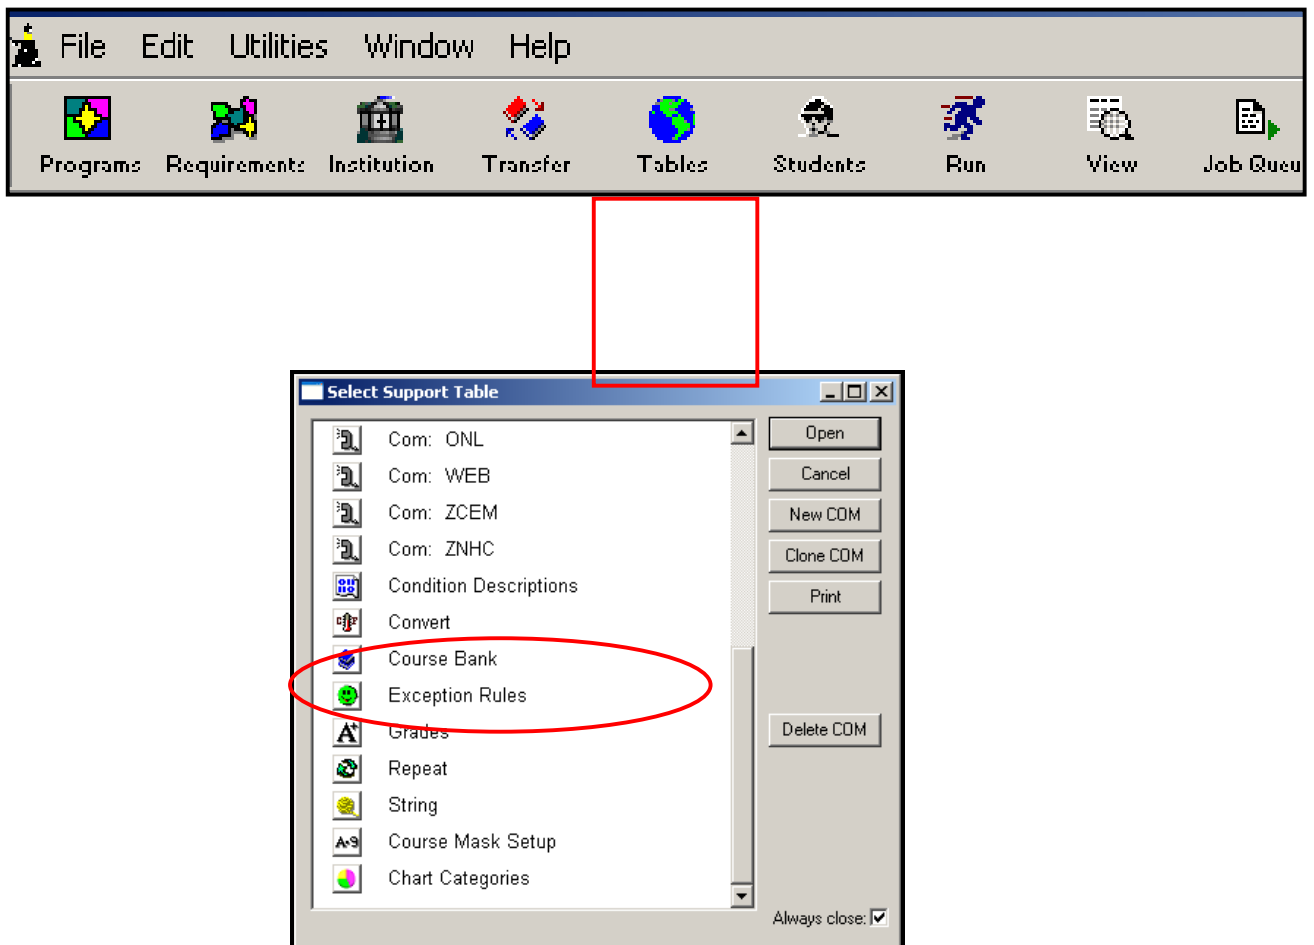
File Edit Utilities Window Help

Programs Requirements Institution Transfer Tables Students Run View Job Queu

Select Support Table

Com: ONL
Com: WEB
Com: ZCEM
Com: ZNHC
Condition Descriptions
Convert
Course Bank
Exception Rules
Grades
Repeat
String
Course Mask Setup
Chart Categories

Open
Cancel
New COM
Clone COM
Print
Delete COM

Always close: ☑